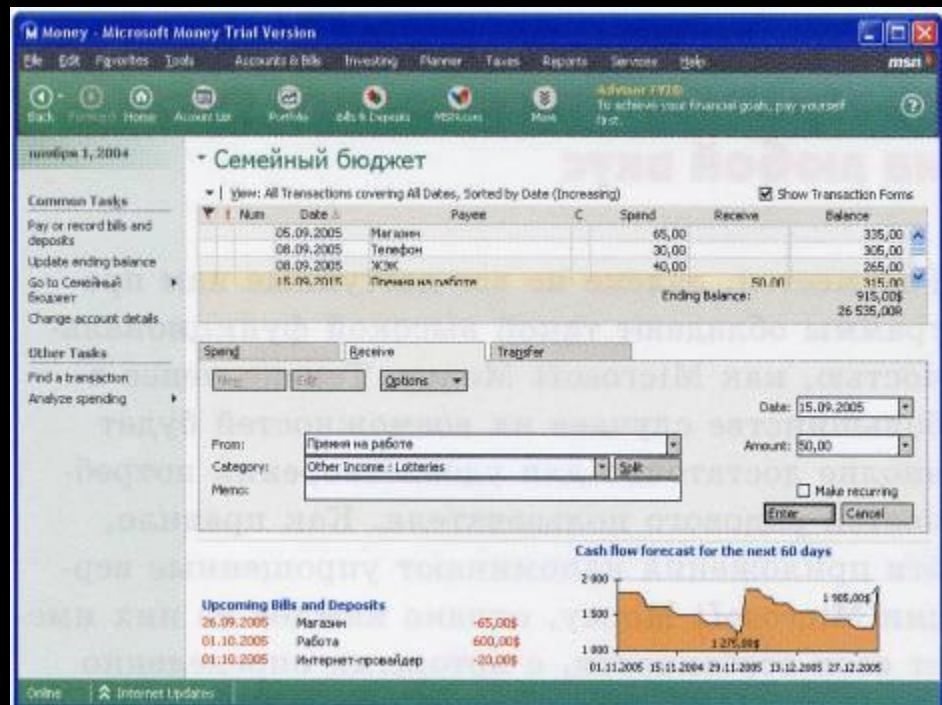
Money - Microsoft Money Trial Version

File Edit Favorites Tools Accounts & Bills Investing Planner Taxes Reports Services Help msn

Back Forward Home Account List Portfolio Bills & Deposits MSN.com More

Advisor FYI®
To achieve your financial goals, pay yourself first.

ноября 1, 2004

Common Tasks
Pay or record bills and deposits
Update ending balance
Go to Семейный бюджет
Change account details

Other Tasks
Find a transaction
Analyze spending

Семейный бюджет

View: All Transactions covering All Dates, Sorted by Date (Increasing)

Show Transaction Forms

| Num | Date | Payee | C | Spend | Receive | Balance |
|---|---|---|---|---|---|---|
| | 05.09.2005 | Магазин | | 65,00 | | 335,00 |
| | 08.09.2005 | Телефон | | 30,00 | | 305,00 |
| | 08.09.2005 | ЖЭК | | 40,00 | | 265,00 |
| | 15.09.2005 | Премия на работе | | | 50,00 | 315,00 |

Ending Balance: 915,00$
26 535,00R

Spend Receive Transfer

New Edit Options

Date: 15.09.2005
Amount: 50,00

From: Премия на работе
Category: Other Income : Lotteries Split
Memo:

Make recurring

Enter Cancel

Upcoming Bills and Deposits

| 26.09.2005 | Магазин | -65,00$ |
|---|---|---|
| 01.10.2005 | Работа | 600,00$ |
| 01.10.2005 | Интернет-провайдер | -20,00$ |

Cash flow forecast for the next 60 days

2 000
1 500
1 000
1 985,00$
1 275,00$
01.11.2005 15.11.2004 29.11.2005 13.12.2005 27.12.2005

Online Internet Updates